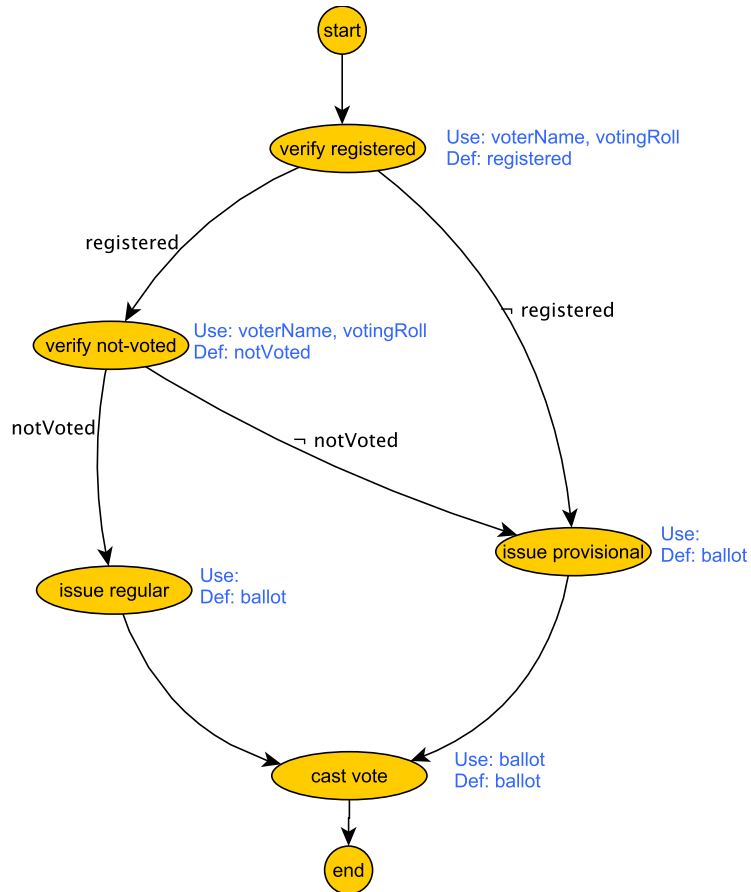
start

verify registered

Use: voterName, votingRoll
Def: registered

registered

¬ registered

verify not-voted

Use: voterName, votingRoll
Def: notVoted

notVoted

¬ notVoted

issue provisional

Use:
Def: ballot

issue regular

Use:
Def: ballot

cast vote

Use: ballot
Def: ballot

end